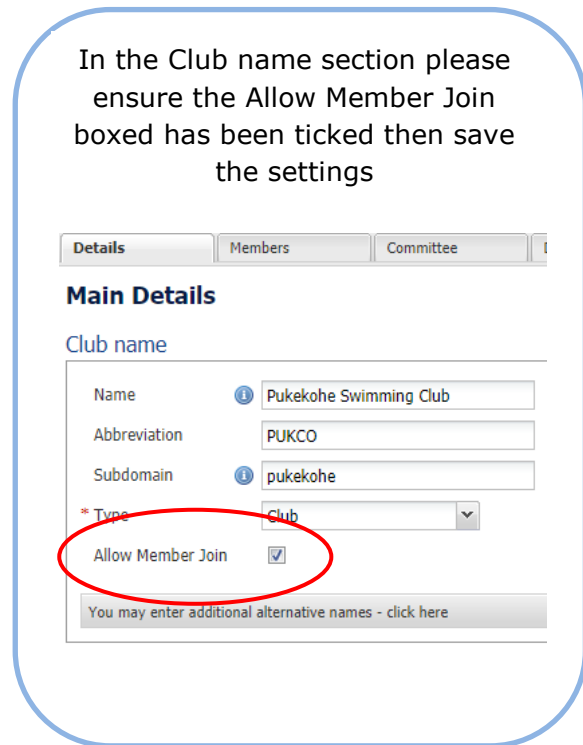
In the Club name section please ensure the Allow Member Join boxed has been ticked then save the settings

Details | Members | Committee

Main Details

Club name

Name: Pukekohe Swimming Club

Abbreviation: PUKCO

Subdomain: pukekohe

* Type: Club

Allow Member Join

You may enter additional alternative names - click here